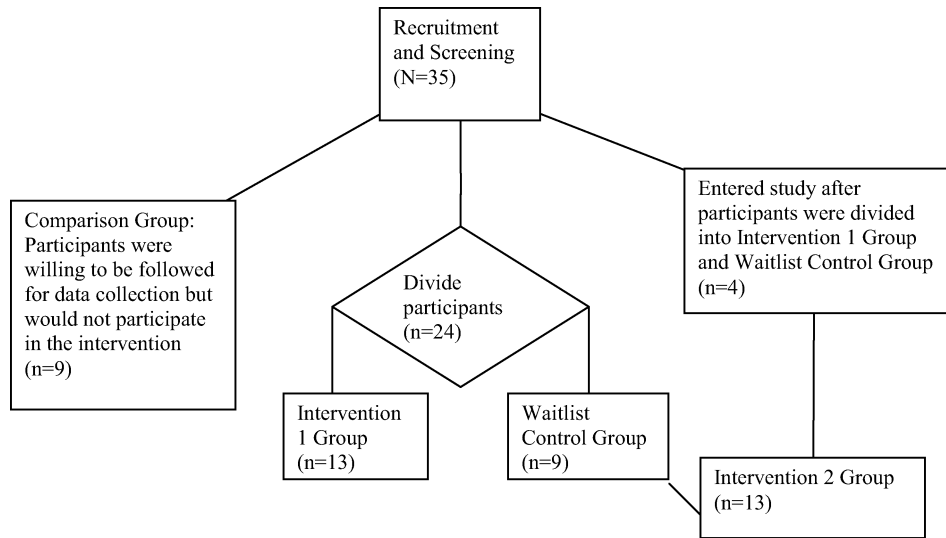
Recruitment and Screening (N=35)

Comparison Group: Participants were willing to be followed for data collection but would not participate in the intervention (n=9)

Divide participants (n=24)

Entered study after participants were divided into Intervention 1 Group and Waitlist Control Group (n=4)

Intervention 1 Group (n=13)

Waitlist Control Group (n=9)

Intervention 2 Group (n=13)